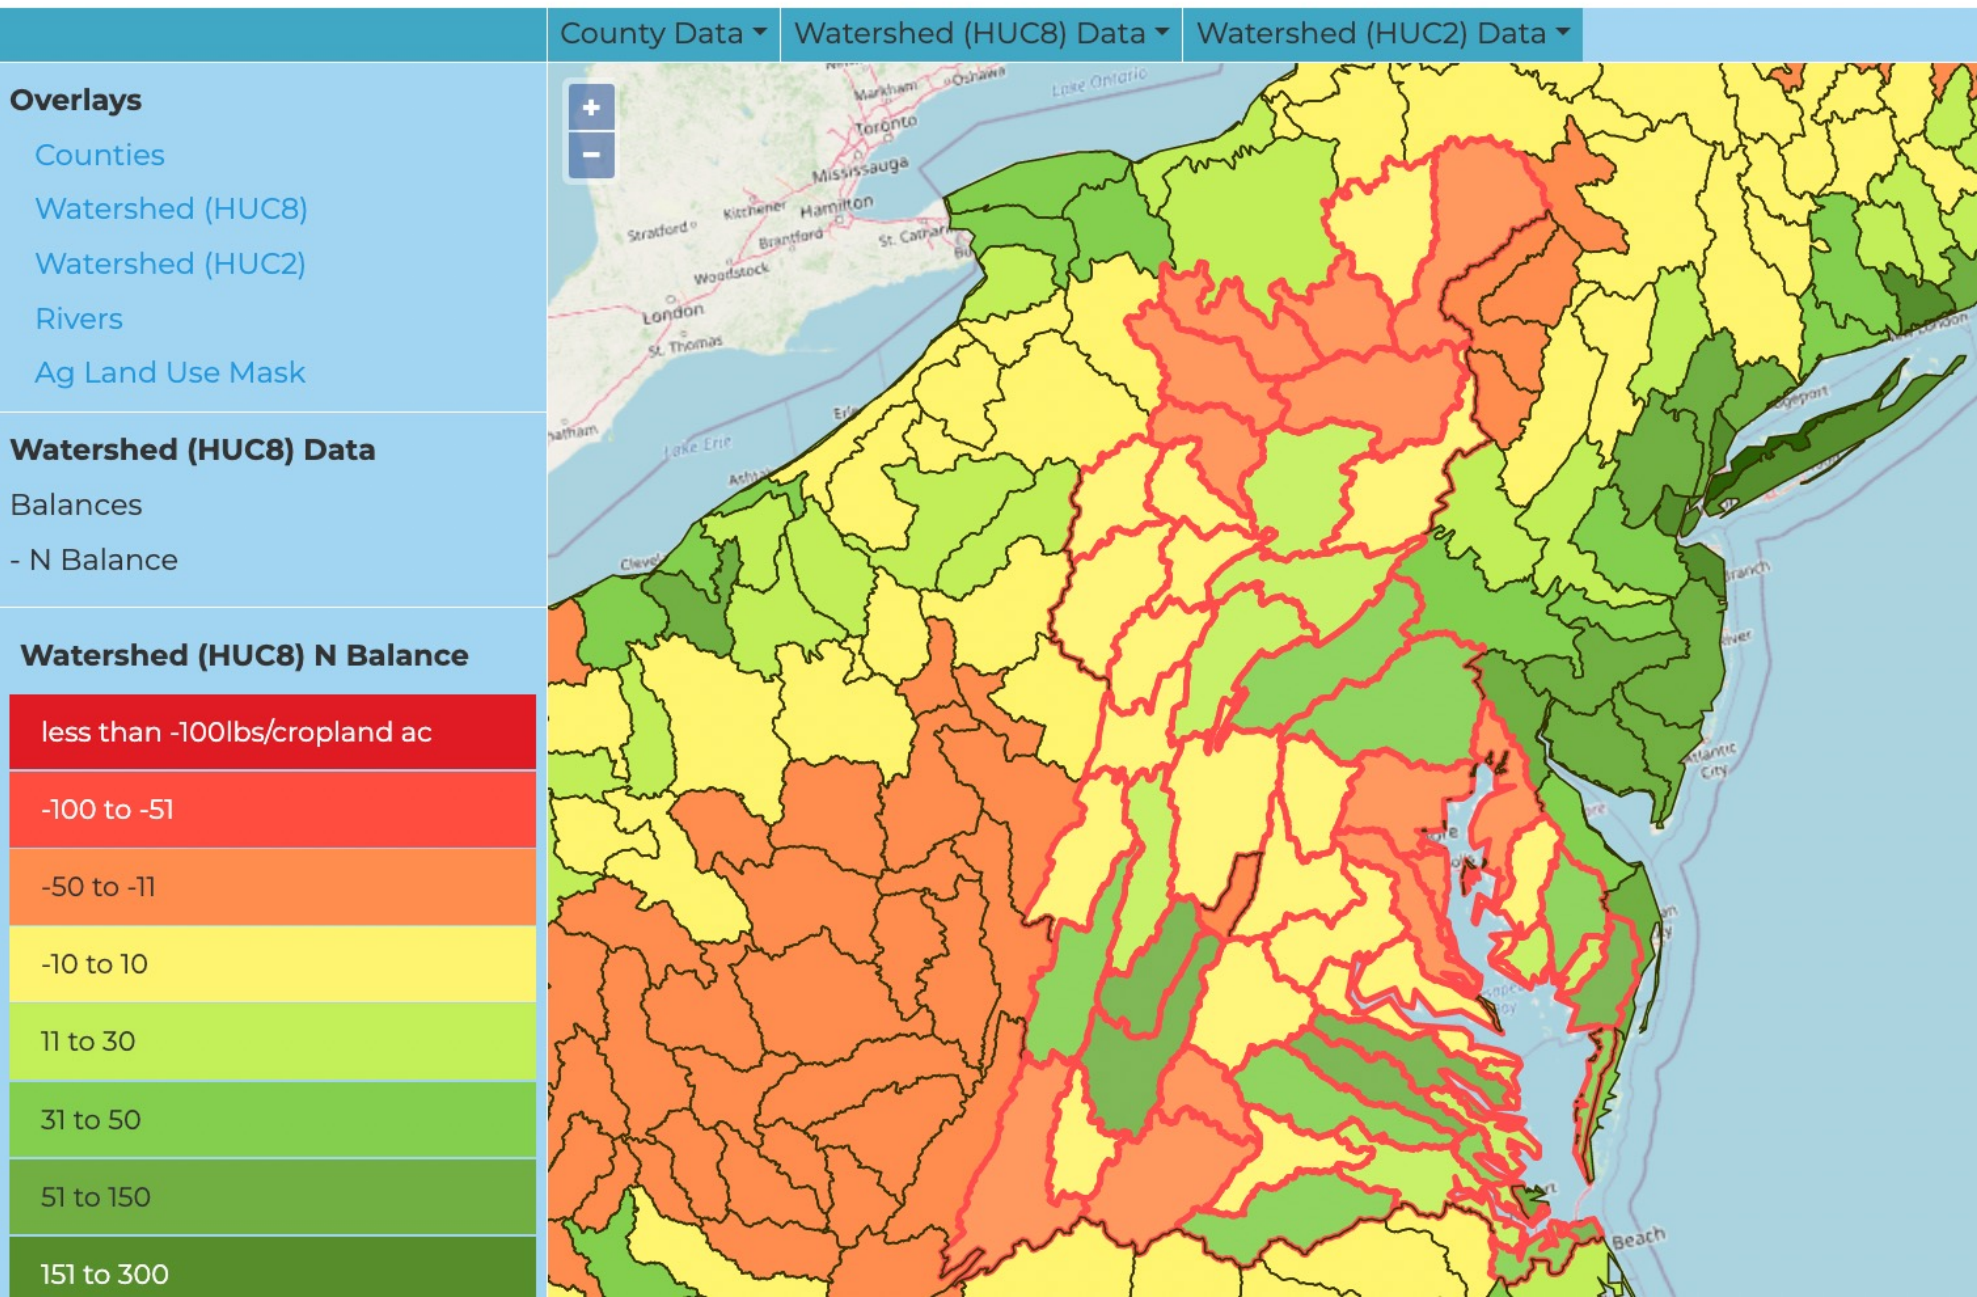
County Data ▾ Watershed (HUC8) Data ▾ Watershed (HUC2) Data ▾

Overlays
Counties
Watershed (HUC8)
Watershed (HUC2)
Rivers
Ag Land Use Mask

Watershed (HUC8) Data
Balances
- N Balance

Watershed (HUC8) N Balance

| less than -100lbs/cropland ac |
|---|
| -100 to -51 |
| -50 to -11 |
| -10 to 10 |
| 11 to 30 |
| 31 to 50 |
| 51 to 150 |
| 151 to 300 |

+
−

Markham
Oshawa
Lake Ontario
Toronto
Mississauga
Kitchener
Hamilton
Stratford
Brantford
St. Catharines
Woodstock
London
St. Thomas
Chatham
Lake Erie
Erie
Ashtabula
Cleveland
Bridgeport
Long Branch
River
Atlantic City
Beach